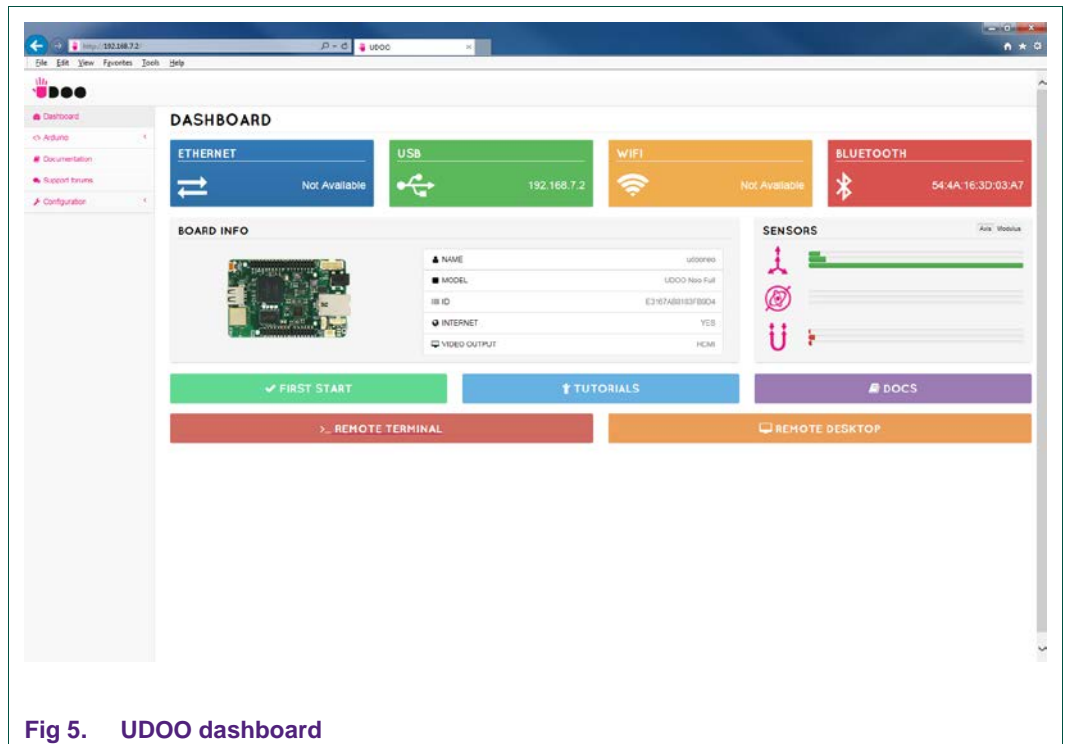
http://192.168.7.2/
UDOO
File Edit View Favorites Tools Help

UDOO

Dashboard
Arduino
Documentation
Support forums
Configuration

DASHBOARD

ETHERNET
Not Available

USB
192.168.7.2

WIFI
Not Available

BLUETOOTH
54:4A:16:3D:03:A7

BOARD INFO

| | |
|---|---|
| NAME | udooneo |
| MODEL | UDOO Neo Full |
| ID | E3167A88183FB8D4 |
| INTERNET | YES |
| VIDEO OUTPUT | HDMI |

SENSORS
Axis Modulus

FIRST START
TUTORIALS
DOCS
>_ REMOTE TERMINAL
REMOTE DESKTOP

Fig 5. UDOO dashboard